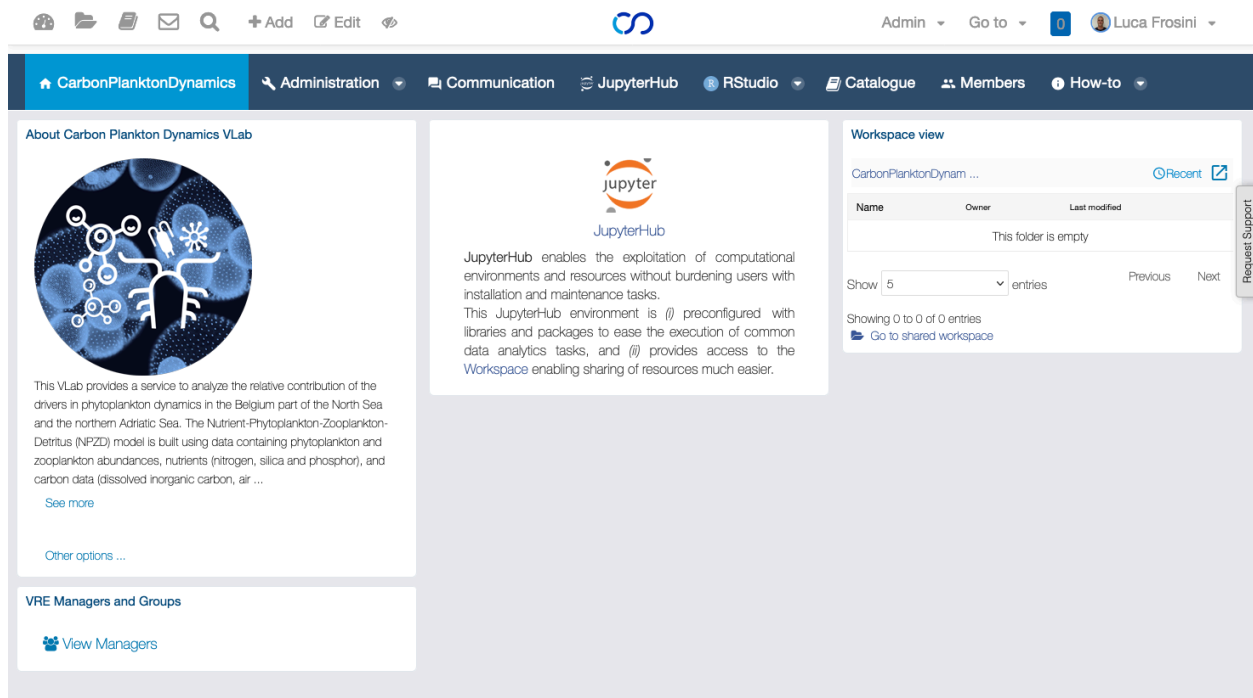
+ Add Edit

Admin Go to 0 Luca Frosini

CarbonPlanktonDynamics Administration Communication JupyterHub RStudio Catalogue Members How-to

About Carbon Plankton Dynamics VLab

This VLab provides a service to analyze the relative contribution of the drivers in phytoplankton dynamics in the Belgium part of the North Sea and the northern Adriatic Sea. The Nutrient-Phytoplankton-Zooplankton-Detritus (NPZD) model is built using data containing phytoplankton and zooplankton abundances, nutrients (nitrogen, silica and phosphor), and carbon data (dissolved inorganic carbon, air ...

See more

Other options ...

VRE Managers and Groups

View Managers

jupyter

JupyterHub

JupyterHub enables the exploitation of computational environments and resources without burdening users with installation and maintenance tasks.
This JupyterHub environment is *(i)* preconfigured with libraries and packages to ease the execution of common data analytics tasks, and *(ii)* provides access to the Workspace enabling sharing of resources much easier.

Workspace view

CarbonPlanktonDynam ... Recent

| Name | Owner | Last modified |
|---|---|---|
| This folder is empty | | |

Show 5 entries Previous Next

Showing 0 to 0 of 0 entries
Go to shared workspace

Request Support